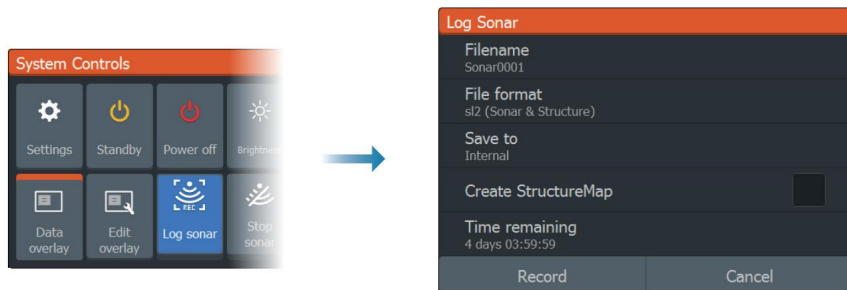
System Controls

Settings

Standby

Power off

Brightness

Data overlay

Edit overlay

REC

Log sonar

Stop sonar

Log Sonar

Filename
Sonar0001

File format
sl2 (Sonar & Structure)

Save to
Internal

Create StructureMap

Time remaining
4 days 03:59:59

Record

Cancel